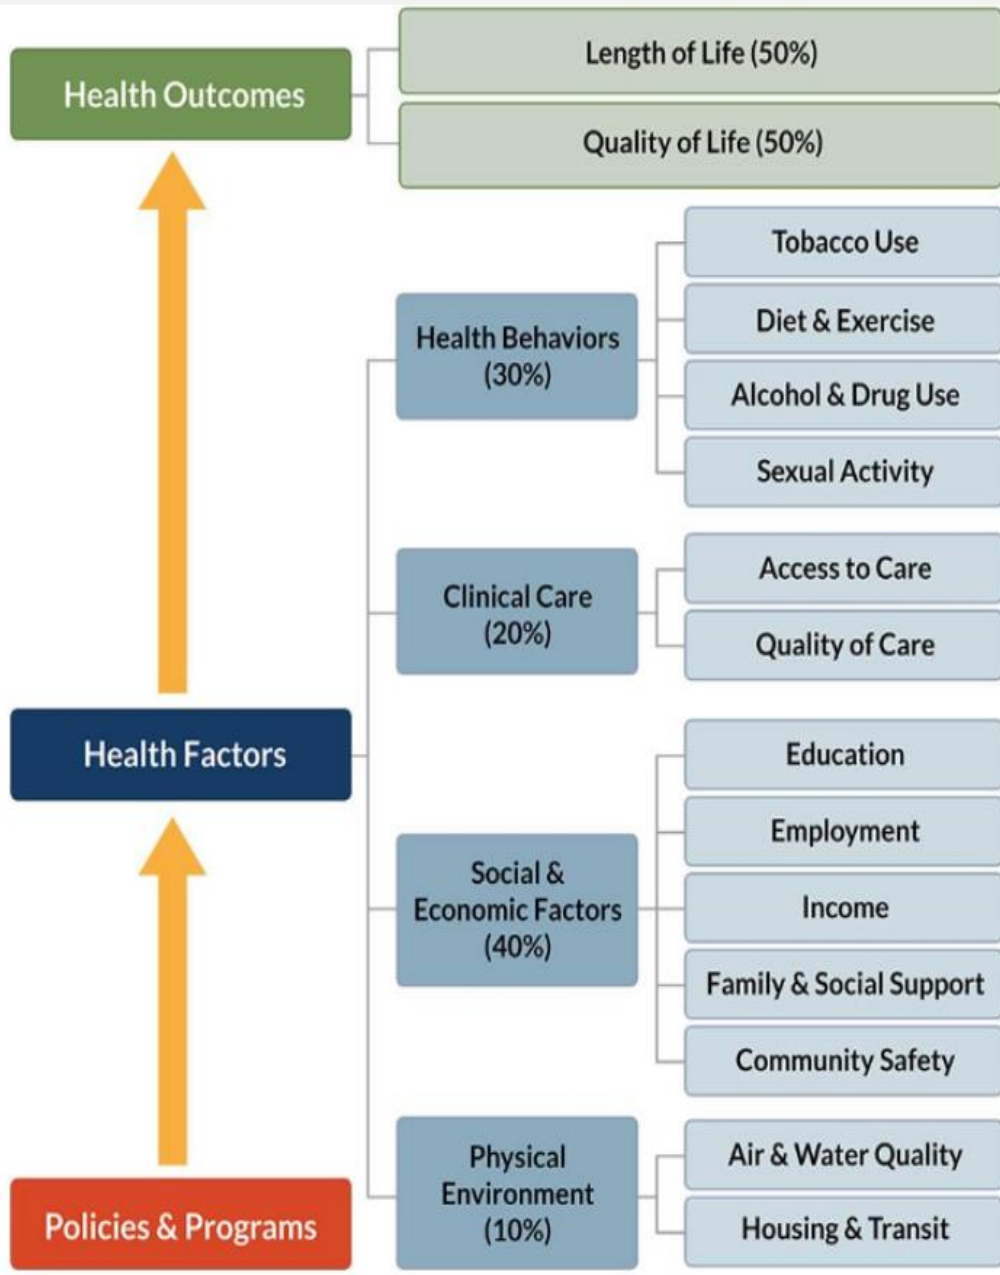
Health Outcomes

Length of Life (50%)

Quality of Life (50%)

Health Behaviors (30%)

Tobacco Use

Diet & Exercise

Alcohol & Drug Use

Sexual Activity

Clinical Care (20%)

Access to Care

Quality of Care

Health Factors

Social & Economic Factors (40%)

Education

Employment

Income

Family & Social Support

Community Safety

Physical Environment (10%)

Air & Water Quality

Housing & Transit

Policies & Programs